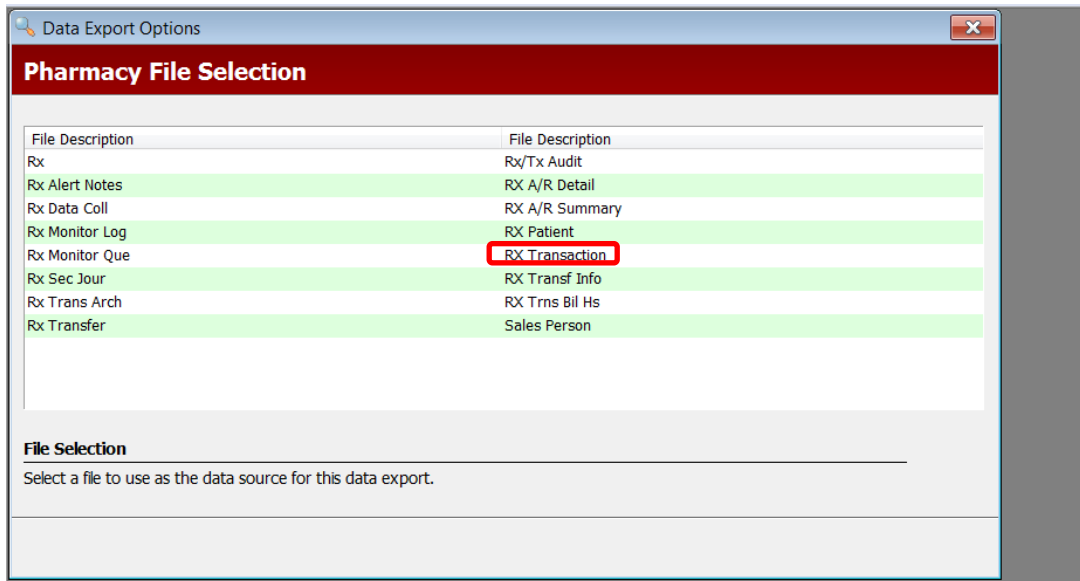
Data Export Options

Pharmacy File Selection

| File Description | File Description |
|---|---|
| Rx | Rx/Tx Audit |
| Rx Alert Notes | RX A/R Detail |
| Rx Data Coll | RX A/R Summary |
| Rx Monitor Log | RX Patient |
| Rx Monitor Que | RX Transaction |
| Rx Sec Jour | RX Transf Info |
| Rx Trans Arch | RX Trns Bil Hs |
| Rx Transfer | Sales Person |

File Selection

Select a file to use as the data source for this data export.